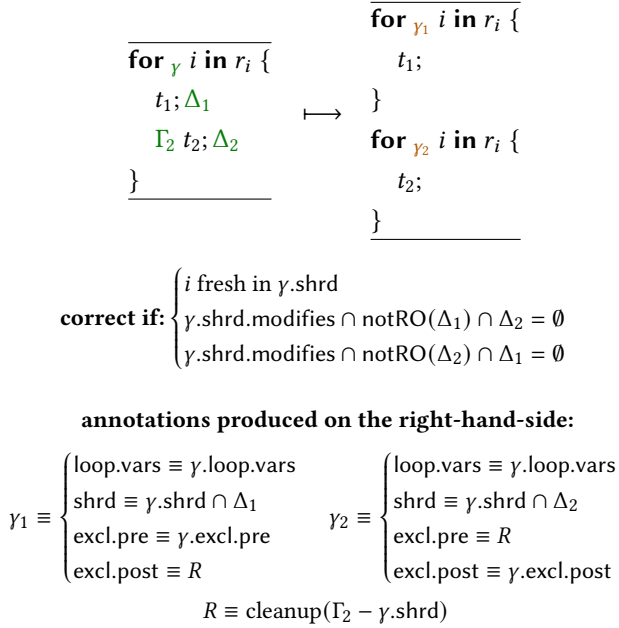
$\textbf{for}_{\gamma}\ i\ \textbf{in}\ r_i\ \{$
$t_1; \Delta_1$
$\Gamma_2\ t_2; \Delta_2$
$\}$

$\longmapsto$

$\textbf{for}_{\gamma_1}\ i\ \textbf{in}\ r_i\ \{$
$t_1;$
$\}$
$\textbf{for}_{\gamma_2}\ i\ \textbf{in}\ r_i\ \{$
$t_2;$
$\}$

**correct if:** $\begin{cases} i \text{ fresh in } \gamma.\text{shrd} \\ \gamma.\text{shrd.modifies} \cap \text{notRO}(\Delta_1) \cap \Delta_2 = \emptyset \\ \gamma.\text{shrd.modifies} \cap \text{notRO}(\Delta_2) \cap \Delta_1 = \emptyset \end{cases}$

**annotations produced on the right-hand-side:**

$\gamma_1 \equiv \begin{cases} \text{loop.vars} \equiv \gamma.\text{loop.vars} \\ \text{shrd} \equiv \gamma.\text{shrd} \cap \Delta_1 \\ \text{excl.pre} \equiv \gamma.\text{excl.pre} \\ \text{excl.post} \equiv R \end{cases}$ $\gamma_2 \equiv \begin{cases} \text{loop.vars} \equiv \gamma.\text{loop.vars} \\ \text{shrd} \equiv \gamma.\text{shrd} \cap \Delta_2 \\ \text{excl.pre} \equiv R \\ \text{excl.post} \equiv \gamma.\text{excl.post} \end{cases}$

$R \equiv \text{cleanup}(\Gamma_2 - \gamma.\text{shrd})$